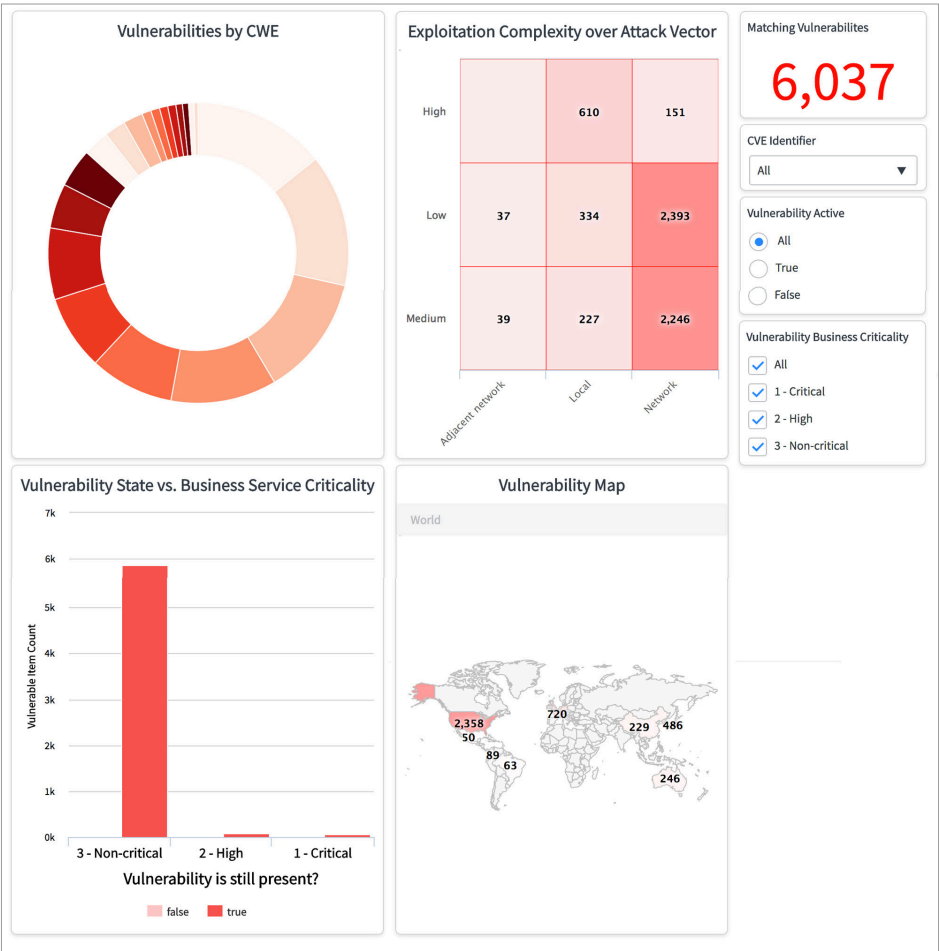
Vulnerabilities by CWE

Exploitation Complexity over Attack Vector

| | Adjacent network | Local | Network |
|---|---|---|---|
| High | | 610 | 151 |
| Low | 37 | 334 | 2,393 |
| Medium | 39 | 227 | 2,246 |

Matching Vulnerabilites

6,037

CVE Identifier

All

Vulnerability Active

All

True

False

Vulnerability Business Criticality

All

1 - Critical

2 - High

3 - Non-critical

Vulnerability State vs. Business Service Criticality

7k

6k

5k

4k

3k

2k

1k

0k

Vulnerable Item Count

3 - Non-critical

2 - High

1 - Critical

Vulnerability is still present?

false

true

Vulnerability Map

World

2,358

50

89

63

720

229

486

246